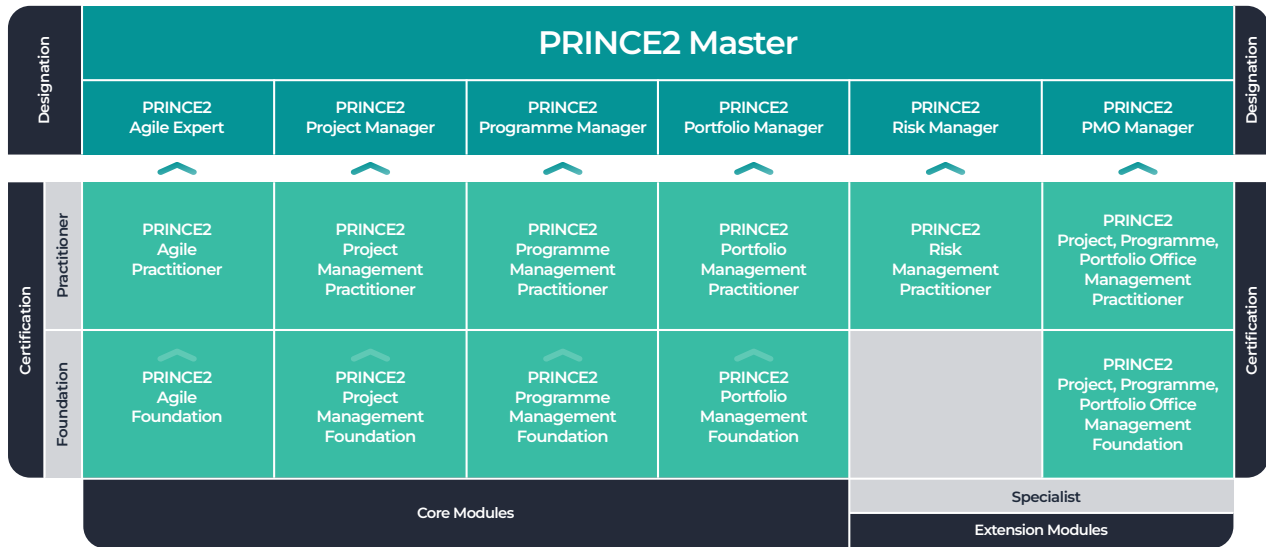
Designation

PRINCE2 Master

Designation

| PRINCE2 Agile Expert | PRINCE2 Project Manager | PRINCE2 Programme Manager | PRINCE2 Portfolio Manager | PRINCE2 Risk Manager | PRINCE2 PMO Manager |
|---|---|---|---|---|---|

Certification

Practitioner

| PRINCE2 Agile Practitioner | PRINCE2 Project Management Practitioner | PRINCE2 Programme Management Practitioner | PRINCE2 Portfolio Management Practitioner | PRINCE2 Risk Management Practitioner | PRINCE2 Project, Programme, Portfolio Office Management Practitioner |
|---|---|---|---|---|---|

Foundation

| PRINCE2 Agile Foundation | PRINCE2 Project Management Foundation | PRINCE2 Programme Management Foundation | PRINCE2 Portfolio Management Foundation | | PRINCE2 Project, Programme, Portfolio Office Management Foundation |
|---|---|---|---|---|---|

Certification

Core Modules

Specialist

Extension Modules